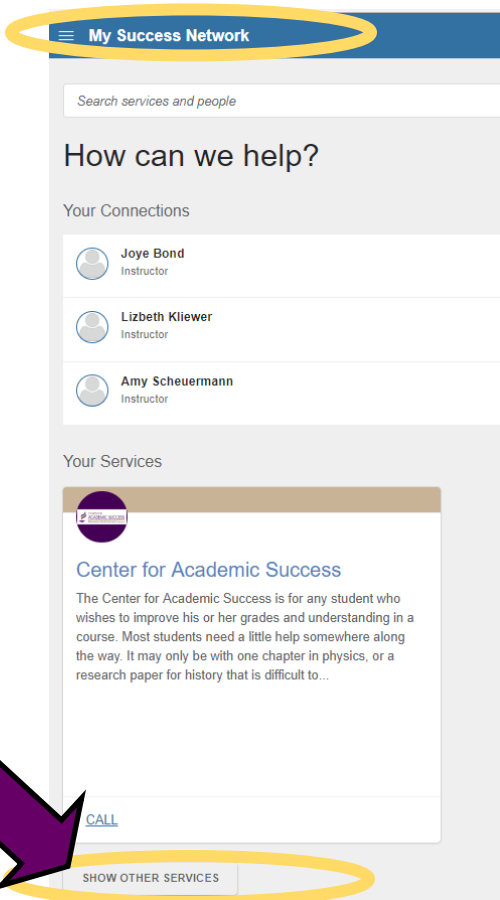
My Success Network

Search services and people

How can we help?

Your Connections

Joye Bond
Instructor

Lizbeth Kliewer
Instructor

Amy Scheuermann
Instructor

Your Services

Center for Academic Success

The Center for Academic Success is for any student who wishes to improve his or her grades and understanding in a course. Most students need a little help somewhere along the way. It may only be with one chapter in physics, or a research paper for history that is difficult to...

CALL

SHOW OTHER SERVICES